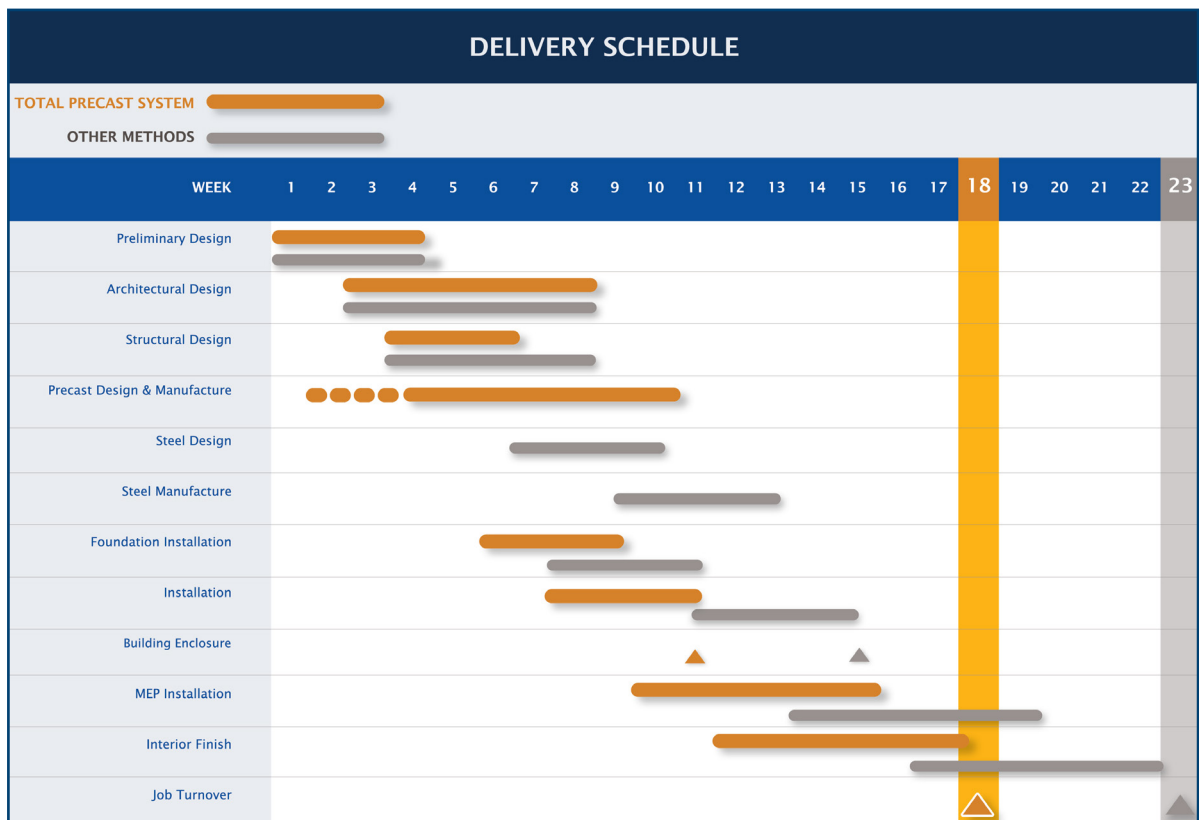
DELIVERY SCHEDULE

TOTAL PRECAST SYSTEM

OTHER METHODS

| WEEK | 1 | 2 | 3 | 4 | 5 | 6 | 7 | 8 | 9 | 10 | 11 | 12 | 13 | 14 | 15 | 16 | 17 | 18 | 19 | 20 | 21 | 22 | 23 |
|---|---|---|---|---|---|---|---|---|---|---|---|---|---|---|---|---|---|---|---|---|---|---|---|
| Preliminary Design | | | | | | | | | | | | | | | | | | | | | | | |
| Architectural Design | | | | | | | | | | | | | | | | | | | | | | | |
| Structural Design | | | | | | | | | | | | | | | | | | | | | | | |
| Precast Design & Manufacture | | | | | | | | | | | | | | | | | | | | | | | |
| Steel Design | | | | | | | | | | | | | | | | | | | | | | | |
| Steel Manufacture | | | | | | | | | | | | | | | | | | | | | | | |
| Foundation Installation | | | | | | | | | | | | | | | | | | | | | | | |
| Installation | | | | | | | | | | | | | | | | | | | | | | | |
| Building Enclosure | | | | | | | | | | | | | | | | | | | | | | | |
| MEP Installation | | | | | | | | | | | | | | | | | | | | | | | |
| Interior Finish | | | | | | | | | | | | | | | | | | | | | | | |
| Job Turnover | | | | | | | | | | | | | | | | | | | | | | | |